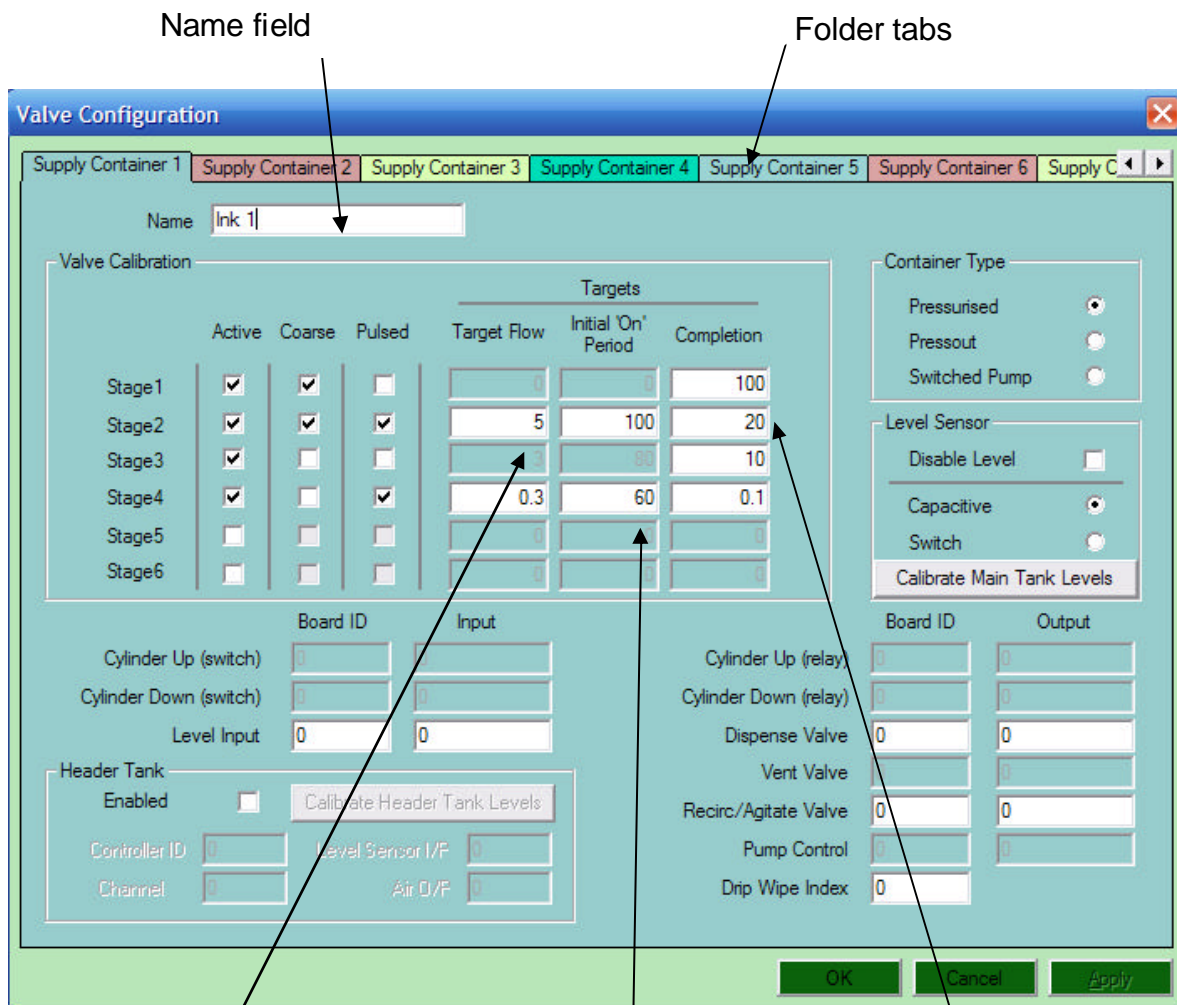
Name field

Folder tabs

Valve Configuration

Supply Container 1 | Supply Container 2 | Supply Container 3 | Supply Container 4 | Supply Container 5 | Supply Container 6 | Supply C

Name Ink 1

Valve Calibration

Targets

| | Active | Coarse | Pulsed | Target Flow | Initial 'On' Period | Completion |
|---|---|---|---|---|---|---|
| Stage1 | ☑ | ☑ | ☐ | 0 | 0 | 100 |
| Stage2 | ☑ | ☑ | ☑ | 5 | 100 | 20 |
| Stage3 | ☑ | ☐ | ☐ | 3 | 80 | 10 |
| Stage4 | ☑ | ☐ | ☑ | 0.3 | 60 | 0.1 |
| Stage5 | ☐ | ☐ | ☐ | 0 | | 0 |
| Stage6 | ☐ | ☐ | ☐ | 0 | 0 | 0 |

Container Type
Pressurised
Pressout
Switched Pump

Level Sensor
Disable Level
Capacitive
Switch
Calibrate Main Tank Levels

| | Board ID | Input |
|---|---|---|
| Cylinder Up (switch) | 0 | 0 |
| Cylinder Down (switch) | 0 | 0 |
| Level Input | 0 | 0 |

Header Tank
Enabled
Calibrate Header Tank Levels
Controller ID 0
Level Sensor I/F 0
Channel 0
Air O/F 0

| | Board ID | Output |
|---|---|---|
| Cylinder Up (relay) | 0 | 0 |
| Cylinder Down (relay) | 0 | 0 |
| Dispense Valve | 0 | 0 |
| Vent Valve | 0 | 0 |
| Recirc/Agitate Valve | 0 | 0 |
| Pump Control | 0 | 0 |
| Drip Wipe Index | 0 | |

OK Cancel Apply